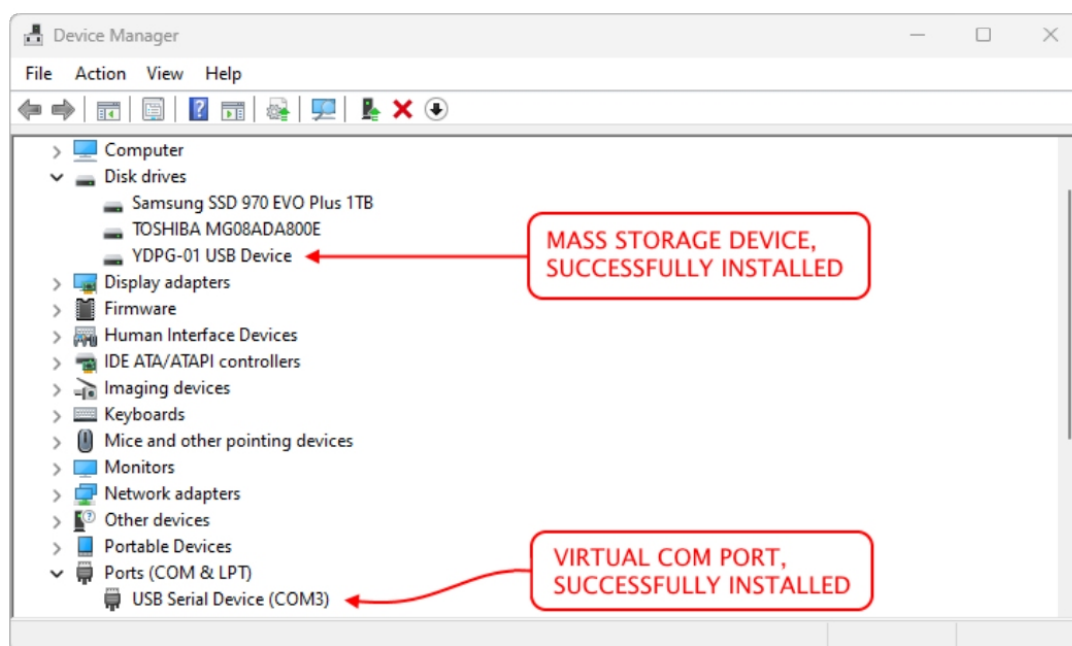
Device Manager

File Action View Help

Computer
Disk drives
Samsung SSD 970 EVO Plus 1TB
TOSHIBA MG08ADA800E
YDPG-01 USB Device
Display adapters
Firmware
Human Interface Devices
IDE ATA/ATAPI controllers
Imaging devices
Keyboards
Mice and other pointing devices
Monitors
Network adapters
Other devices
Portable Devices
Ports (COM & LPT)
USB Serial Device (COM3)

MASS STORAGE DEVICE, SUCCESSFULLY INSTALLED

VIRTUAL COM PORT, SUCCESSFULLY INSTALLED